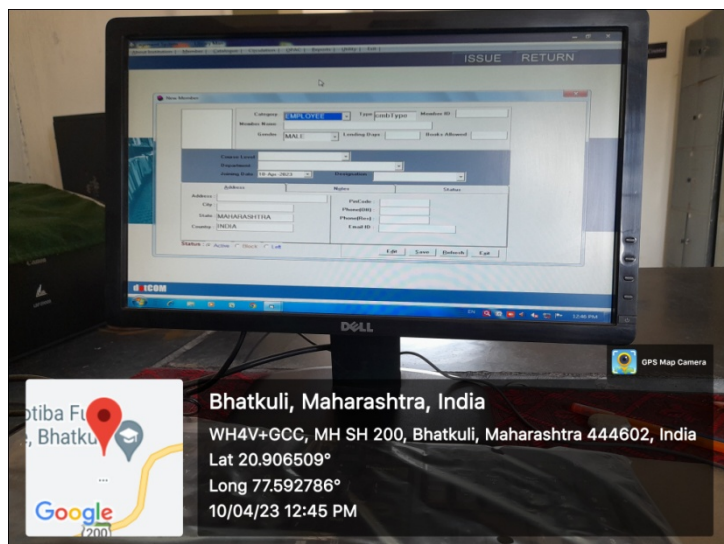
ISSUE RETURN

New Member

Category EMPLOYEE Type cmbType Member ID

Member Name

Gender MALE Lending Days Books Allowed

Course Level

Department

Joining Date 10 Apr 2023 Designation

Address Notes Status

Address

City PinCode

State MAHARASHTRA Phone(Off)

Country INDIA Phone(Res)

Email ID

Status Active Block Left

Edit Save Refresh Exit

DELL

GPS Map Camera

Bhatkuli, Maharashtra, India

WH4V+GCC, MH SH 200, Bhatkuli, Maharashtra 444602, India

Lat 20.906509°

Long 77.592786°

10/04/23 12:45 PM

otiba Fu

, Bhatku

Google

200